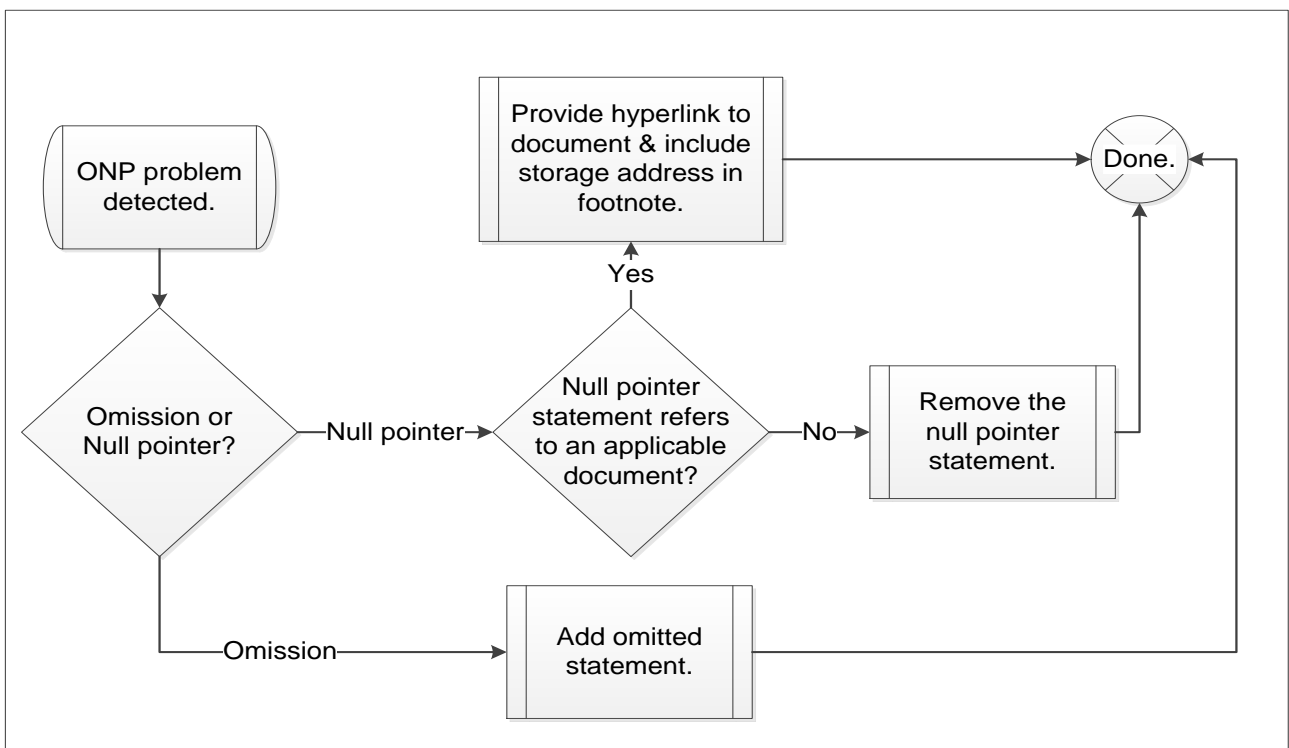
ONP problem detected.

Omission or Null pointer?

Null pointer

Null pointer statement refers to an applicable document?

Yes

Provide hyperlink to document & include storage address in footnote.

No

Remove the null pointer statement.

Done.

Omission

Add omitted statement.